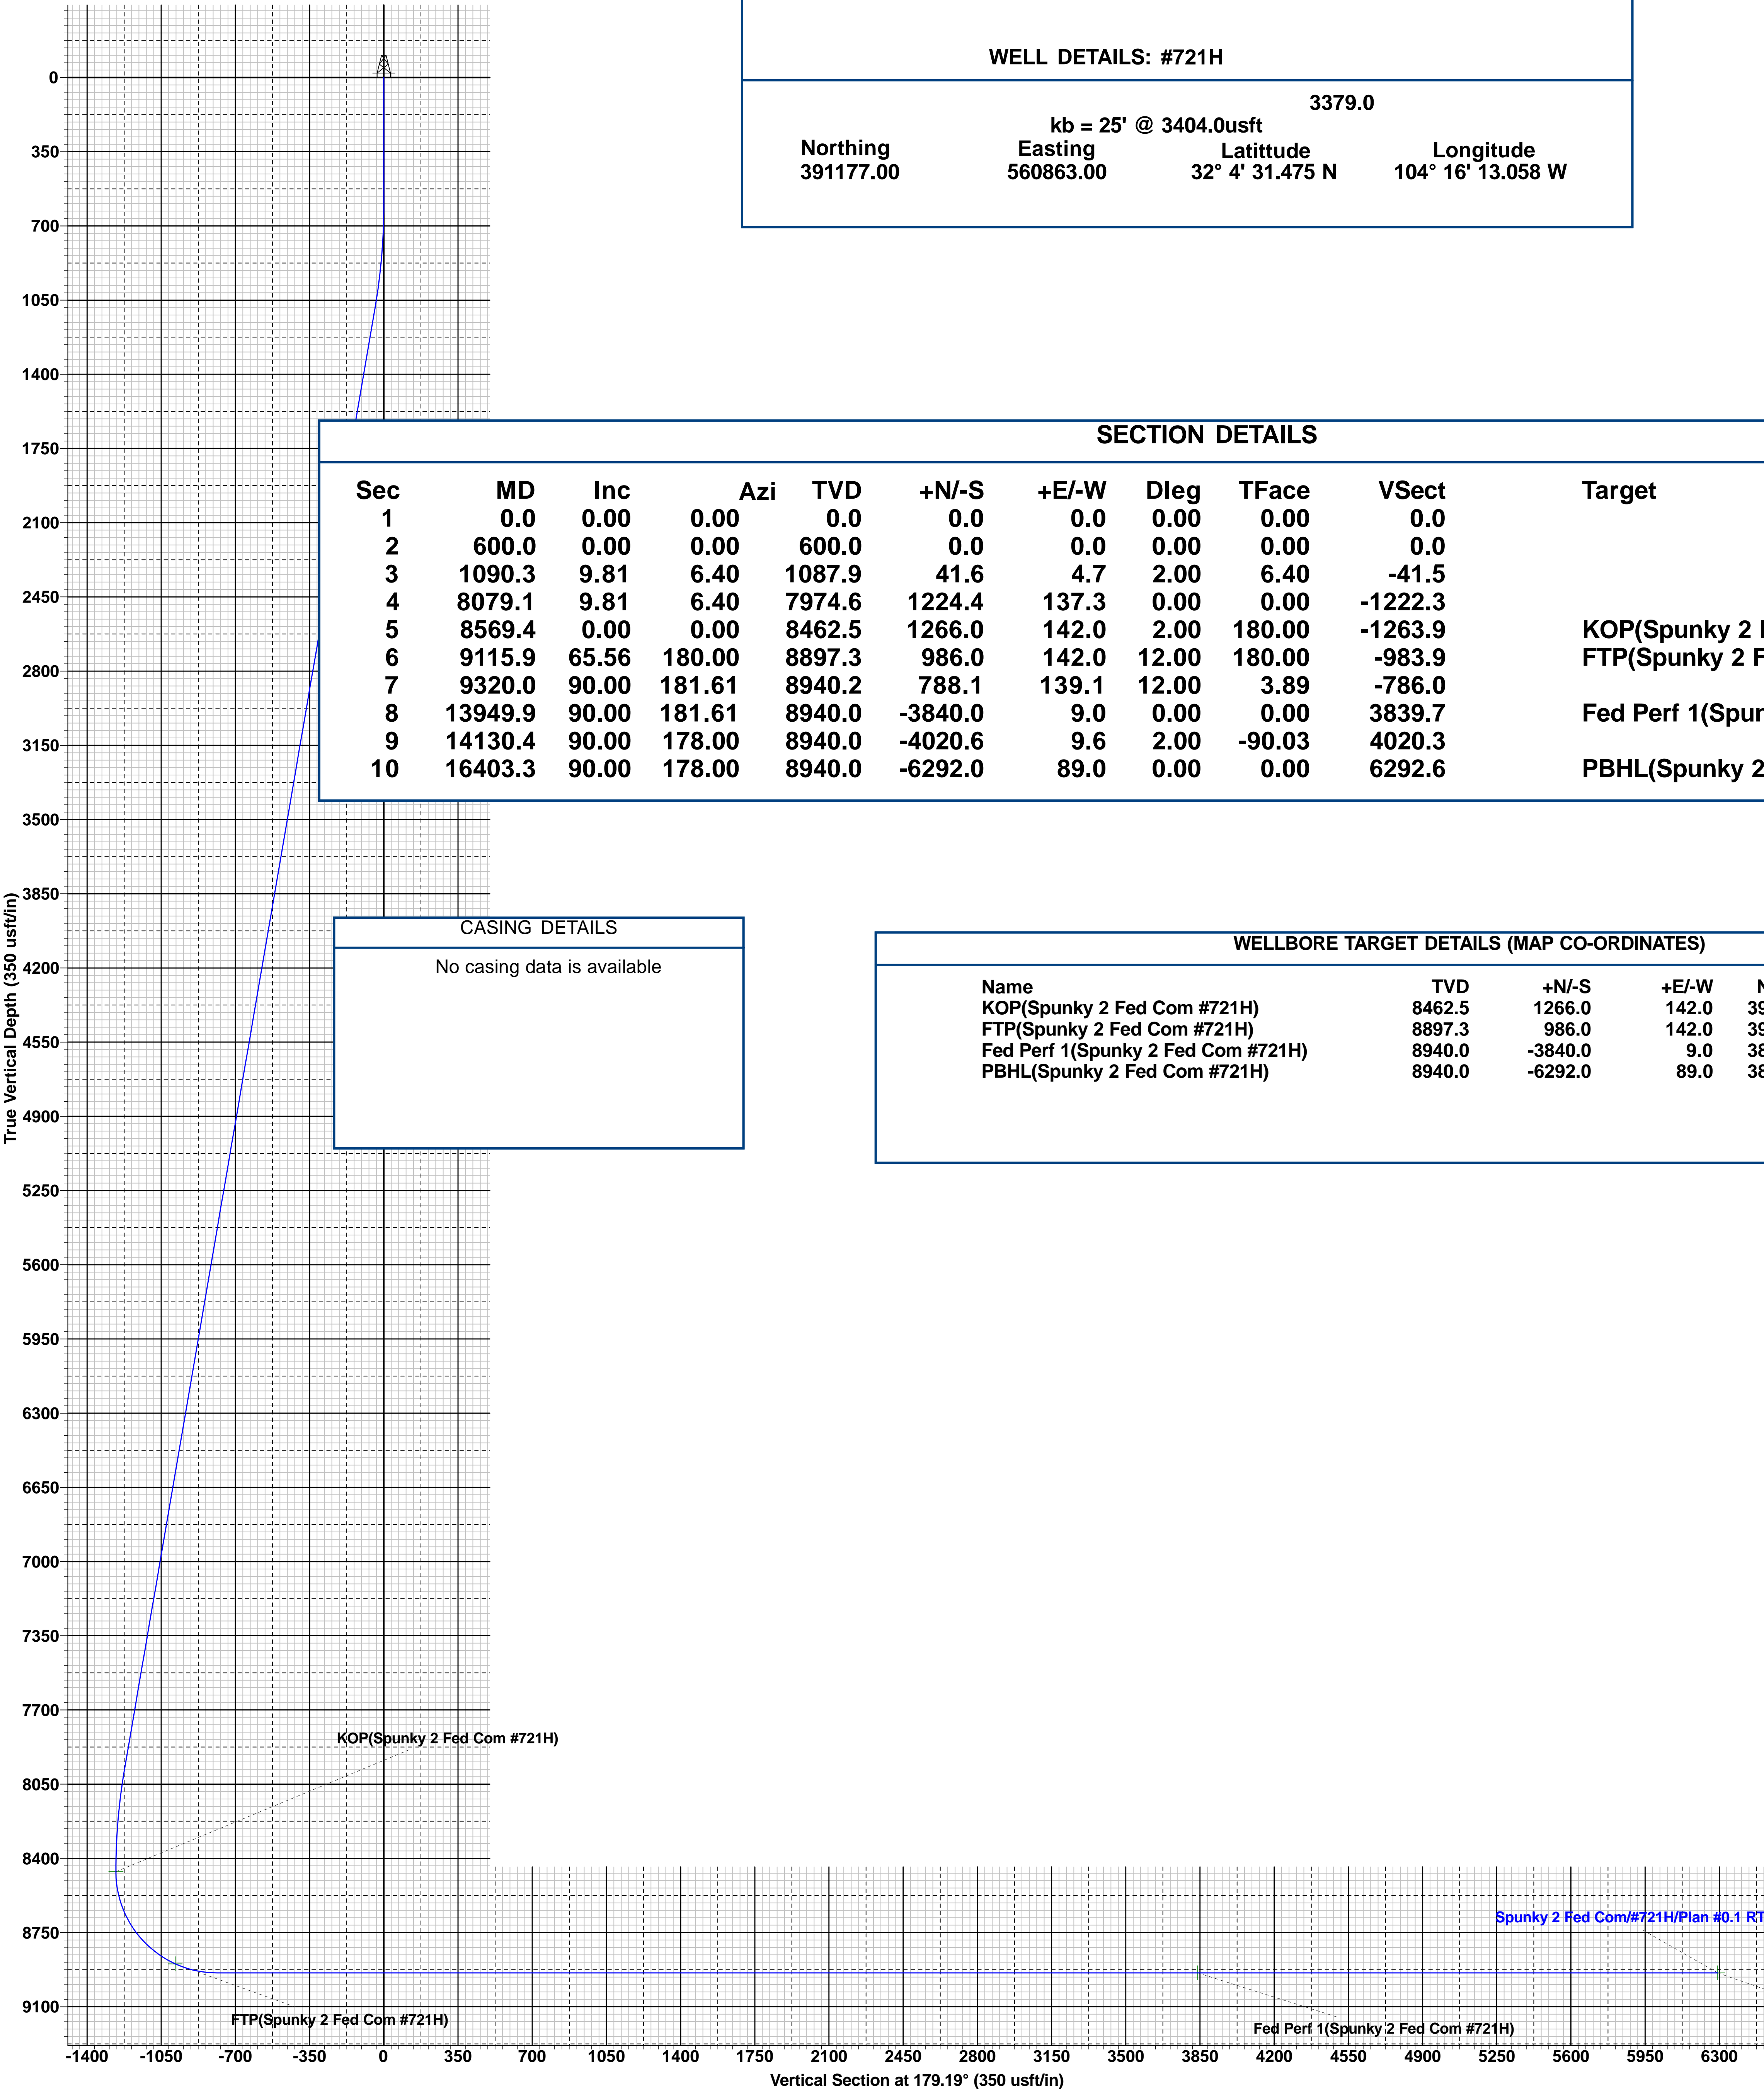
WELL DETAILS: #721H

3379.0
kb = 25' @ 3404.0usft

| Northing | Easting | Latittude | Longitude |
|---|---|---|---|
| 391177.00 | 560863.00 | 32° 4' 31.475 N | 104° 16' 13.058 W |

SECTION DETAILS

| Sec | MD | Inc | Azi | TVD | +N/-S | +E/-W | Dleg | TFace | VSect | Target |
|---|---|---|---|---|---|---|---|---|---|---|
| 1 | 0.0 | 0.00 | 0.00 | 0.0 | 0.0 | 0.0 | 0.00 | 0.00 | 0.0 | |
| 2 | 600.0 | 0.00 | 0.00 | 600.0 | 0.0 | 0.0 | 0.00 | 0.00 | 0.0 | |
| 3 | 1090.3 | 9.81 | 6.40 | 1087.9 | 41.6 | 4.7 | 2.00 | 6.40 | -41.5 | |
| 4 | 8079.1 | 9.81 | 6.40 | 7974.6 | 1224.4 | 137.3 | 0.00 | 0.00 | -1222.3 | |
| 5 | 8569.4 | 0.00 | 0.00 | 8462.5 | 1266.0 | 142.0 | 2.00 | 180.00 | -1263.9 | KOP(Spunky 2 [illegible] |
| 6 | 9115.9 | 65.56 | 180.00 | 8897.3 | 986.0 | 142.0 | 12.00 | 180.00 | -983.9 | FTP(Spunky 2 F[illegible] |
| 7 | 9320.0 | 90.00 | 181.61 | 8940.2 | 788.1 | 139.1 | 12.00 | 3.89 | -786.0 | |
| 8 | 13949.9 | 90.00 | 181.61 | 8940.0 | -3840.0 | 9.0 | 0.00 | 0.00 | 3839.7 | Fed Perf 1(Spun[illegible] |
| 9 | 14130.4 | 90.00 | 178.00 | 8940.0 | -4020.6 | 9.6 | 2.00 | -90.03 | 4020.3 | |
| 10 | 16403.3 | 90.00 | 178.00 | 8940.0 | -6292.0 | 89.0 | 0.00 | 0.00 | 6292.6 | PBHL(Spunky 2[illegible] |

CASING DETAILS
No casing data is available

WELLBORE TARGET DETAILS (MAP CO-ORDINATES)

| Name | TVD | +N/-S | +E/-W | N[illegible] |
|---|---|---|---|---|
| KOP(Spunky 2 Fed Com #721H) | 8462.5 | 1266.0 | 142.0 | 39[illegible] |
| FTP(Spunky 2 Fed Com #721H) | 8897.3 | 986.0 | 142.0 | 39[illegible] |
| Fed Perf 1(Spunky 2 Fed Com #721H) | 8940.0 | -3840.0 | 9.0 | 38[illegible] |
| PBHL(Spunky 2 Fed Com #721H) | 8940.0 | -6292.0 | 89.0 | 38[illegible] |

0
350
700
1050
1400
1750
2100
2450
2800
3150
3500
3850
4200
4550
4900
5250
5600
5950
6300
6650
7000
7350
7700
8050
8400
8750
9100

True Vertical Depth (350 usft/in)

KOP(Spunky 2 Fed Com #721H)
Spunky 2 Fed Com/#721H/Plan #0.1 RT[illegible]
FTP(Spunky 2 Fed Com #721H)
Fed Perf 1(Spunky 2 Fed Com #721H)

-1400 -1050 -700 -350 0 350 700 1050 1400 1750 2100 2450 2800 3150 3500 3850 4200 4550 4900 5250 5600 5950 6300

Vertical Section at 179.19° (350 usft/in)